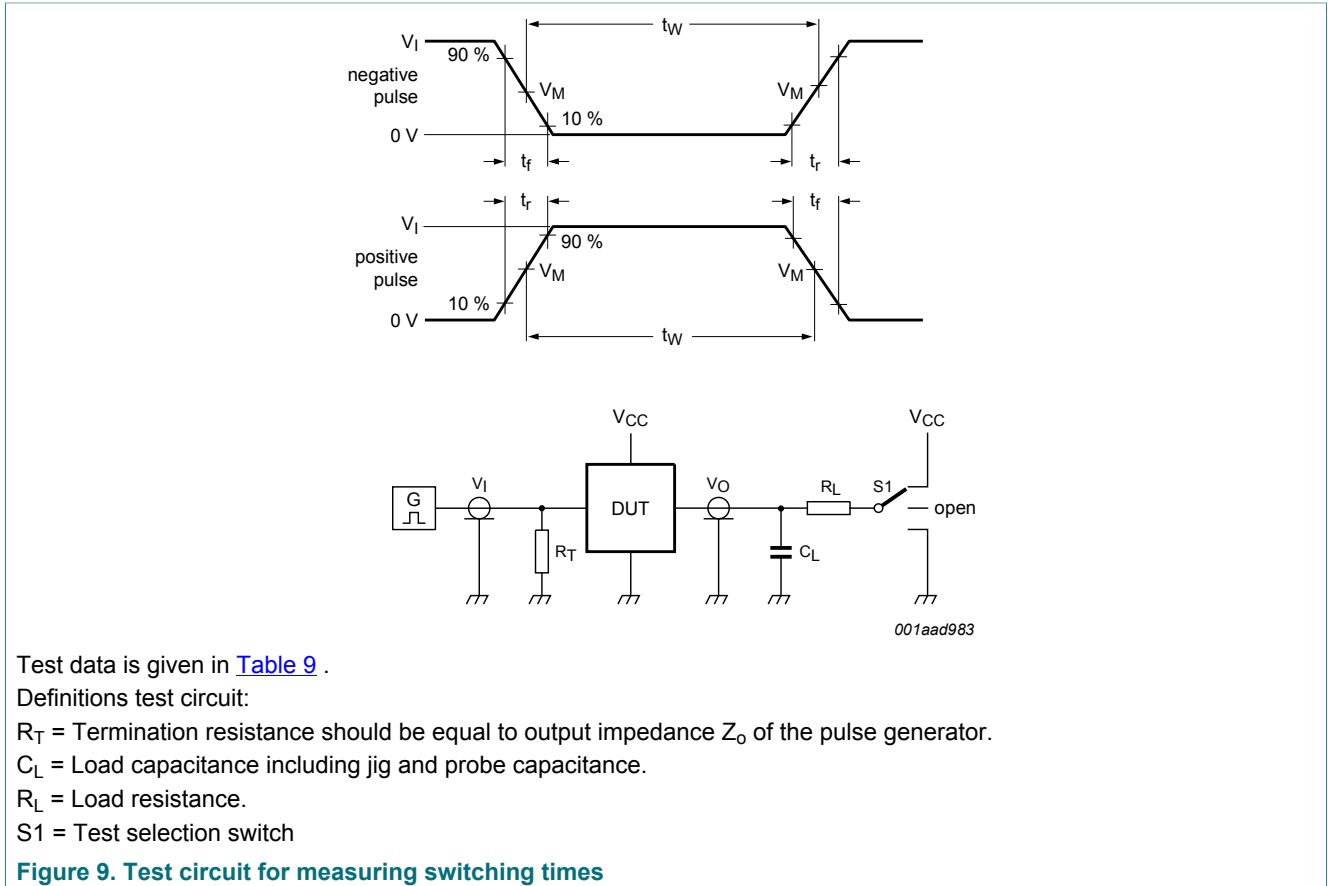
$V_I$
90 %
negative pulse
$V_M$
10 %
0 V
$t_W$
$V_M$
$t_f$
$t_r$
$t_r$
$t_f$
$V_I$
90 %
positive pulse
$V_M$
$V_M$
10 %
0 V
$t_W$

$V_{CC}$
$V_{CC}$
G
$V_I$
DUT
$V_O$
$R_L$
S1
open
$R_T$
$C_L$
001aad983

Test data is given in Table 9 .

Definitions test circuit:

$R_T$ = Termination resistance should be equal to output impedance $Z_o$ of the pulse generator.

$C_L$ = Load capacitance including jig and probe capacitance.

$R_L$ = Load resistance.

S1 = Test selection switch

Figure 9. Test circuit for measuring switching times